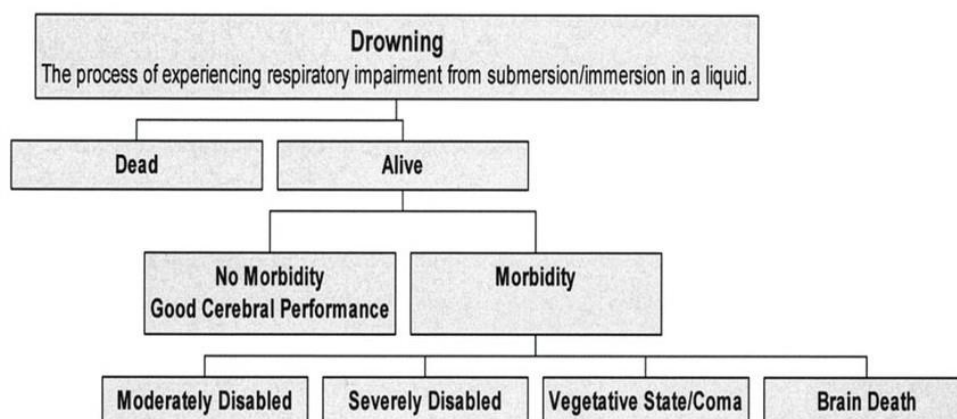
Drowning
The process of experiencing respiratory impairment from submersion/immersion in a liquid.

Dead

Alive

No Morbidity
Good Cerebral Performance

Morbidity

Moderately Disabled

Severely Disabled

Vegetative State/Coma

Brain Death